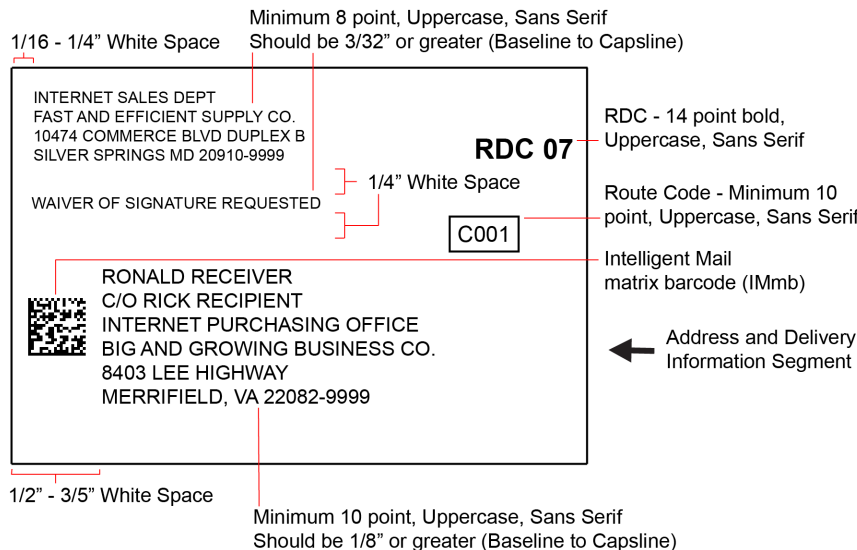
Minimum 8 point, Uppercase, Sans Serif
Should be 3/32” or greater (Baseline to Capsline)

1/16 - 1/4” White Space

INTERNET SALES DEPT
FAST AND EFFICIENT SUPPLY CO.
10474 COMMERCE BLVD DUPLEX B
SILVER SPRINGS MD 20910-9999

RDC 07

RDC - 14 point bold, Uppercase, Sans Serif

1/4” White Space

WAIVER OF SIGNATURE REQUESTED

Route Code - Minimum 10 point, Uppercase, Sans Serif

C001

Intelligent Mail matrix barcode (IMmb)

RONALD RECEIVER
C/O RICK RECIPIENT
INTERNET PURCHASING OFFICE
BIG AND GROWING BUSINESS CO.
8403 LEE HIGHWAY
MERRIFIELD, VA 22082-9999

Address and Delivery Information Segment

1/2” - 3/5” White Space

Minimum 10 point, Uppercase, Sans Serif
Should be 1/8” or greater (Baseline to Capsline)